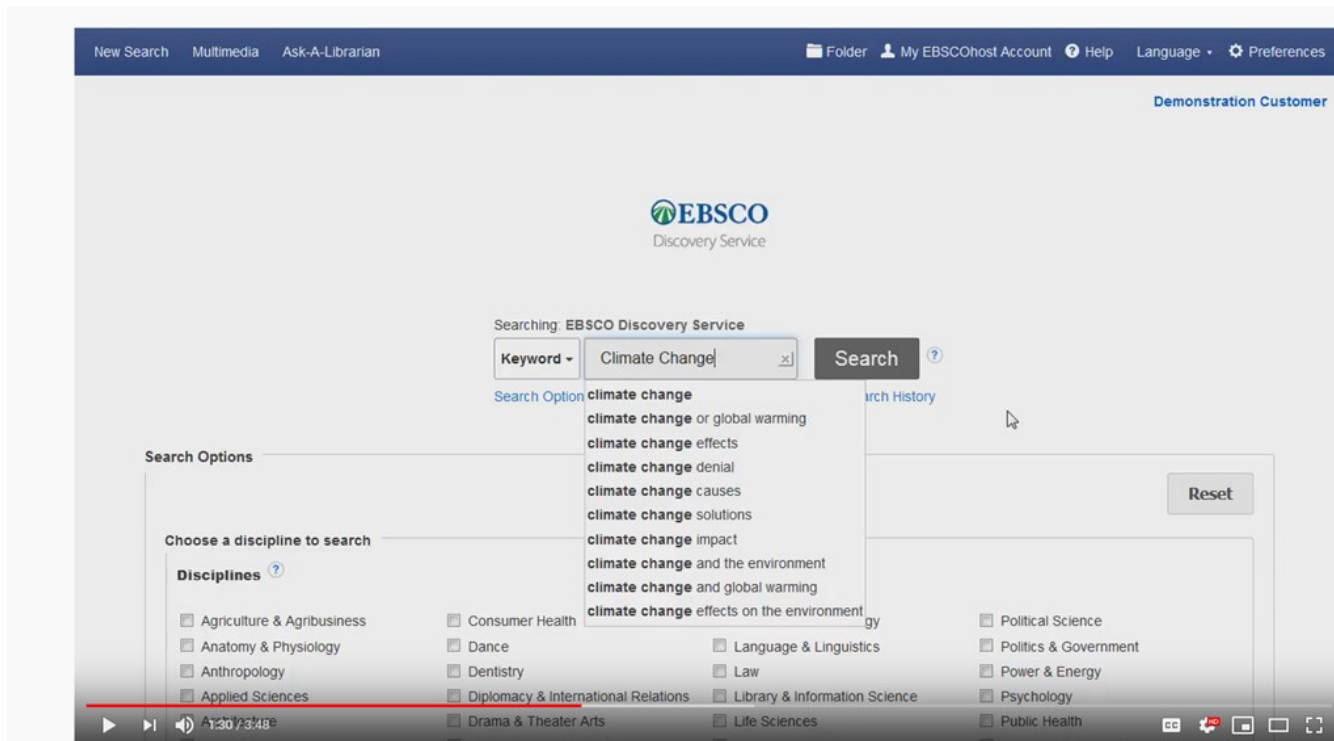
New Search Multimedia Ask-A-Librarian

Folder My EBSCOhost Account Help Language Preferences

Demonstration Customer

EBSCO
Discovery Service

Searching: EBSCO Discovery Service

Keyword

Climate Change

Search

Search Option

climate change
climate change or global warming
climate change effects
climate change denial
climate change causes
climate change solutions
climate change impact
climate change and the environment
climate change and global warming
climate change effects on the environment

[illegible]rch History

Search Options

Reset

Choose a discipline to search

Disciplines

| | | | |
|---|---|---|---|
| Agriculture & Agribusiness | Consumer Health | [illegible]gy | Political Science |
| Anatomy & Physiology | Dance | Language & Linguistics | Politics & Government |
| Anthropology | Dentistry | Law | Power & Energy |
| Applied Sciences | Diplomacy & International Relations | Library & Information Science | Psychology |
| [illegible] | Drama & Theater Arts | Life Sciences | Public Health |

1:30 / 3:48